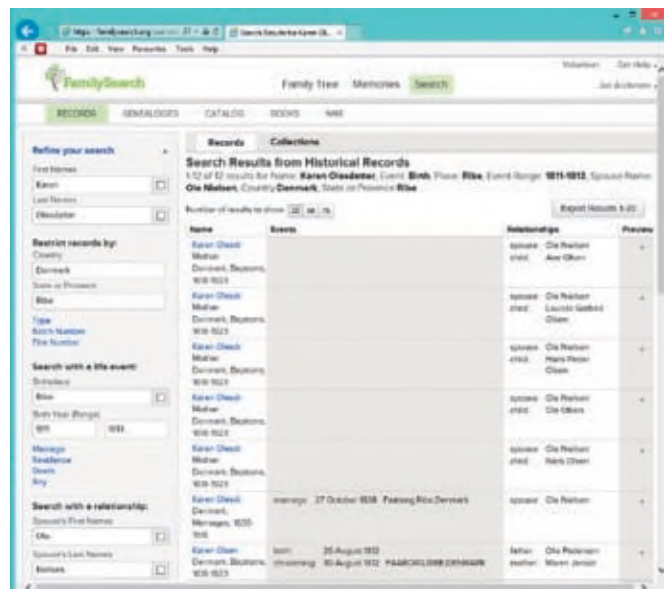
https://familysearch.org
Search Results for Karen Ol...
File Edit View Favorites Tools Help

FamilySearch

Family Tree Memories Search

Volunteer Get Help
Jan Andersen

RECORDS GENEALOGIES CATALOG BOOKS WIKI

Refine your search

First Names
Karen

Last Names
Olesdatter

Restrict records by:
Country
Denmark
State or Province
Ribe

Type
Batch Number
Film Number

Search with a life event:
Birthplace
Ribe
Birth Year (Range)
1811 1813

Marriage
Residence
Death
Any

Search with a relationship:
Spouse's First Names
Ole
Spouse's Last Names
Nielsen

Records Collections

Search Results from Historical Records
1-12 of 12 results for Name: Karen Olesdatter, Event: Birth, Place: Ribe, Event Range: 1811-1813, Spouse's Name: Ole Nielsen, Country Denmark, State or Province Ribe

Number of results to show 20 50 75

Export Results 1-20

| Name | Events | Relationships | Preview |
|---|---|---|---|
| Karen Olesdt Mother Denmark, Baptisms, 1618-1923 | | spouse Ole Nielsen child Ane Olsen | |
| Karen Olesdt Mother Denmark, Baptisms, 1618-1923 | | spouse Ole Nielsen child Laurids Gotfried Olsen | |
| Karen Olesdt Mother Denmark, Baptisms, 1618-1923 | | spouse Ole Nielsen child Hans Peter Olsen | |
| Karen Olesdt Mother Denmark, Baptisms, 1618-1923 | | spouse Ole Nielsen child Ole Olsen | |
| Karen Olesdt Mother Denmark, Baptisms, 1618-1923 | | spouse Ole Nielsen child Niels Olsen | |
| Karen Olesdt Denmark, Marriages, 1635-1916 | marriage: 27 October 1838 Faaborg,Ribe,Denmark | spouse Ole Nielsen | |
| Karen Olsen Denmark, Baptisms, 1618-1923 | birth: 25 August 1812 christening: 30 August 1812 FAABORG,RIBE,DENMARK | father Ole Pedersen mother Maren Jensdr | |